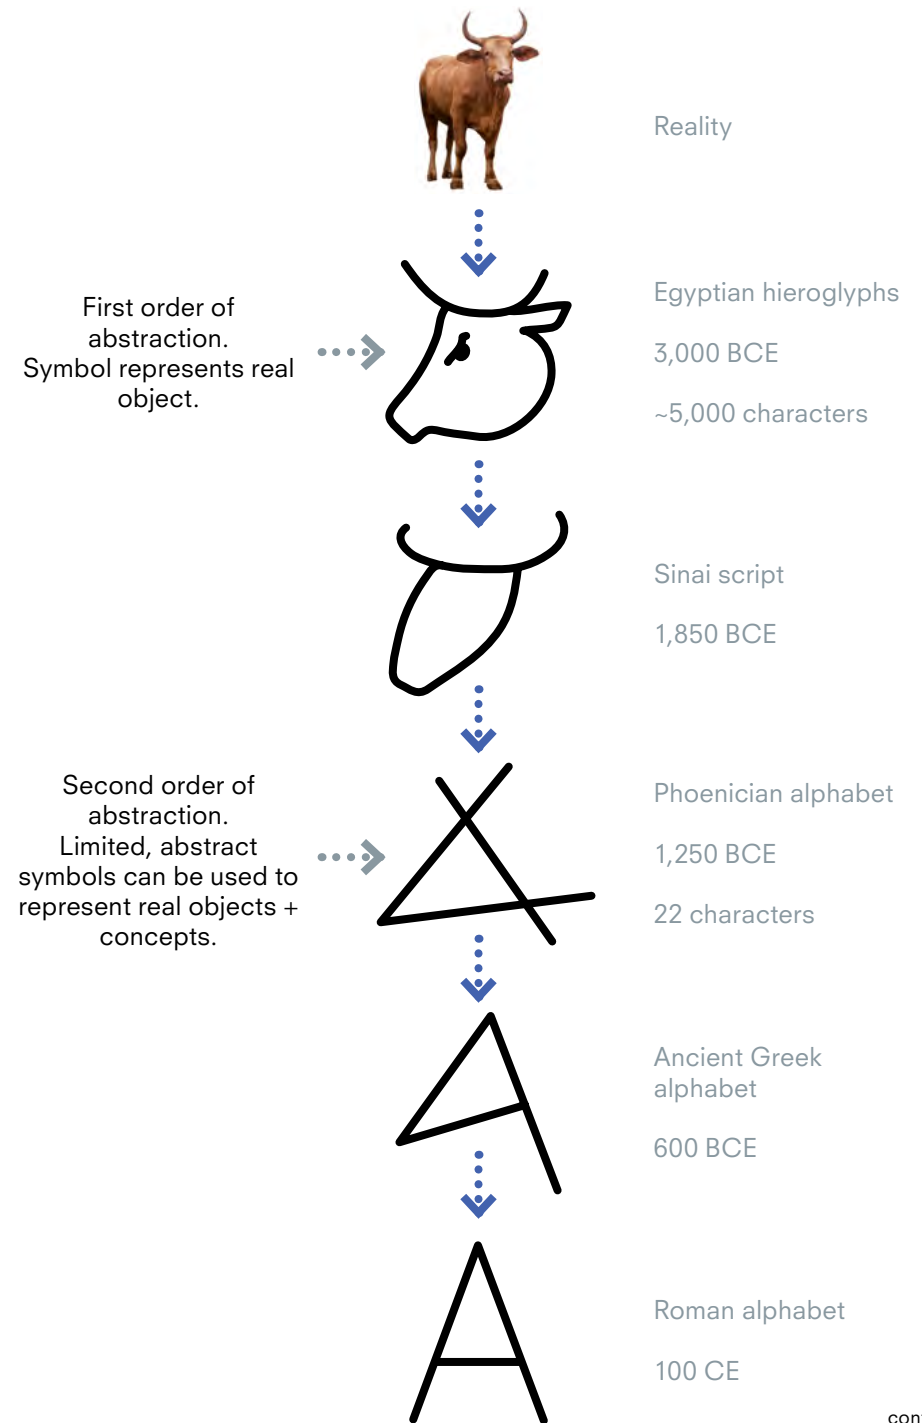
Reality

First order of abstraction. Symbol represents real object.

Egyptian hieroglyphs

3,000 BCE

~5,000 characters

Sinai script

1,850 BCE

Second order of abstraction. Limited, abstract symbols can be used to represent real objects + concepts.

Phoenician alphabet

1,250 BCE

22 characters

Ancient Greek alphabet

600 BCE

Roman alphabet

100 CE

con